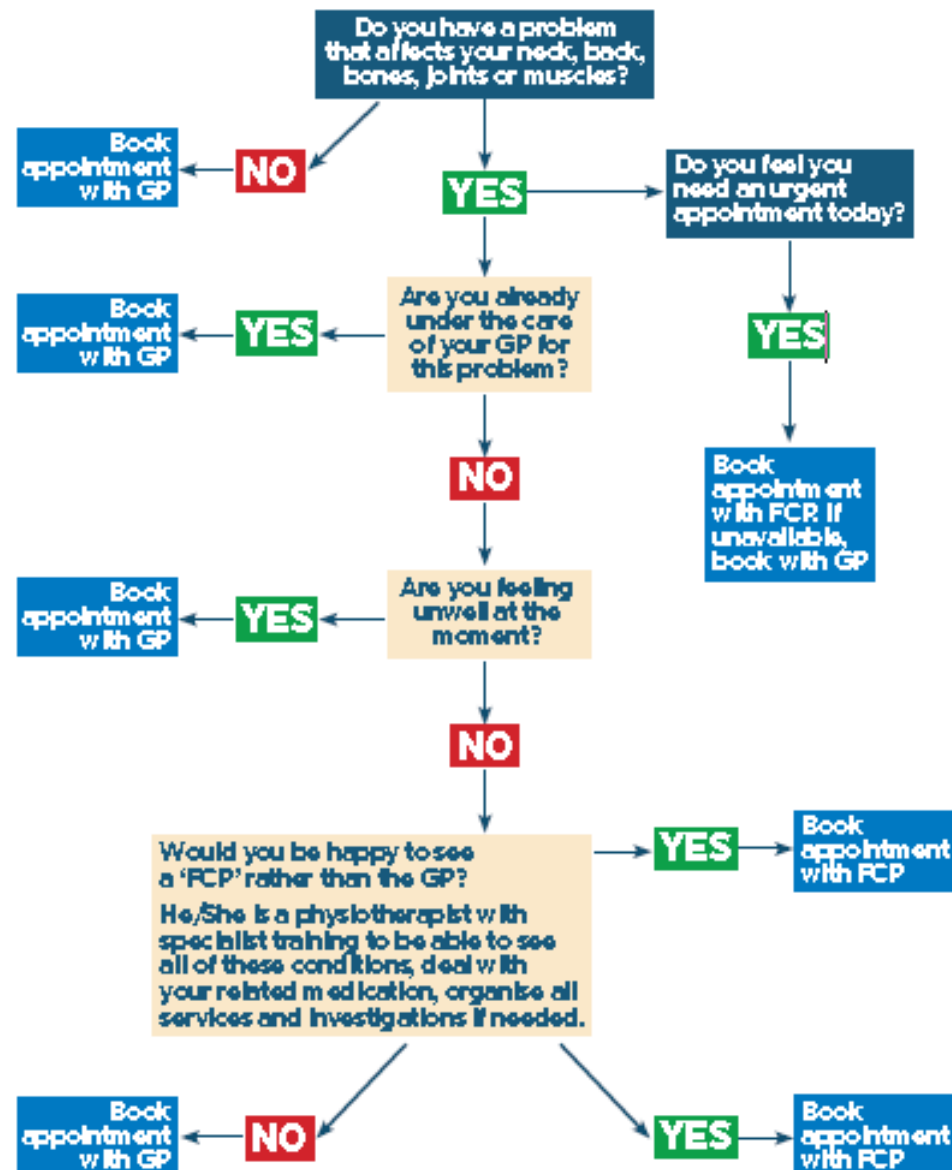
Do you have a problem that affects your neck, back, bones, joints or muscles?

Book appointment with GP

NO

YES

Do you feel you need an urgent appointment today?

Book appointment with GP

YES

Are you already under the care of your GP for this problem?

YES

NO

Book appointment with FCP. If unavailable, book with GP

Book appointment with GP

YES

Are you feeling unwell at the moment?

NO

Would you be happy to see a 'FCP' rather than the GP?

He/She is a physiotherapist with specialist training to be able to see all of these conditions, deal with your related medication, organise all services and investigations if needed.

YES

Book appointment with FCP

Book appointment with GP

NO

YES

Book appointment with FCP